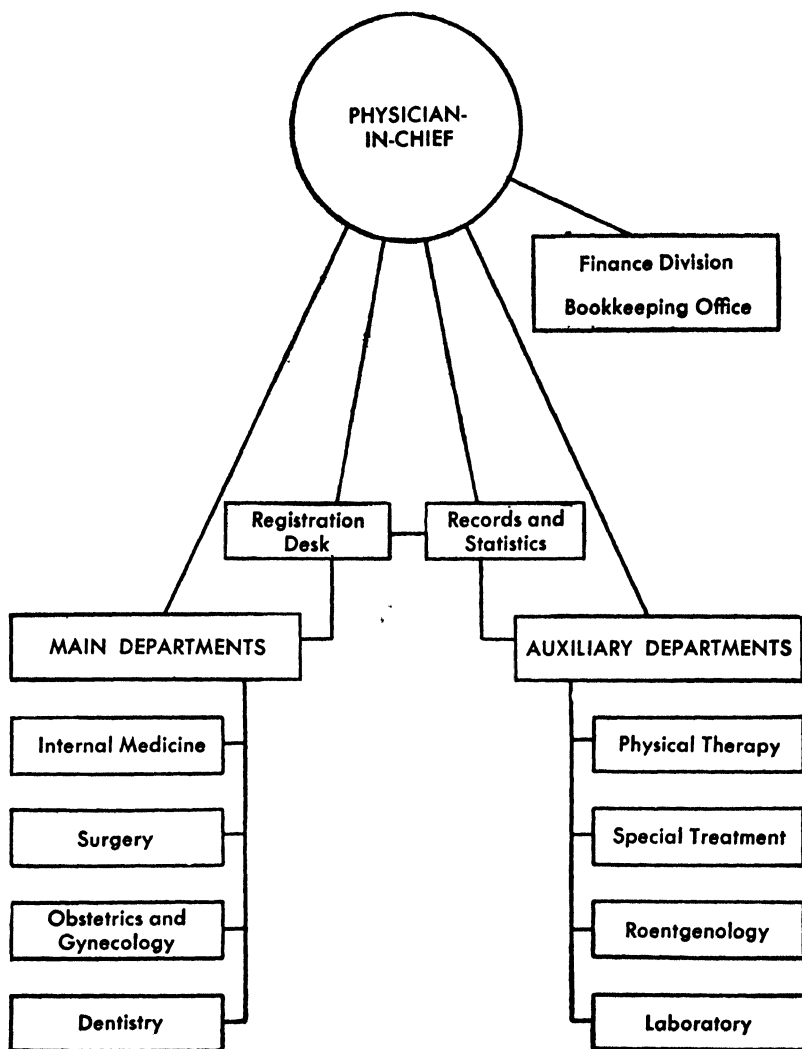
PHYSICIAN-IN-CHIEF

Finance Division

Bookkeeping Office

Registration Desk

Records and Statistics

MAIN DEPARTMENTS

AUXILIARY DEPARTMENTS

Internal Medicine

Surgery

Obstetrics and Gynecology

Dentistry

Physical Therapy

Special Treatment

Roentgenology

Laboratory